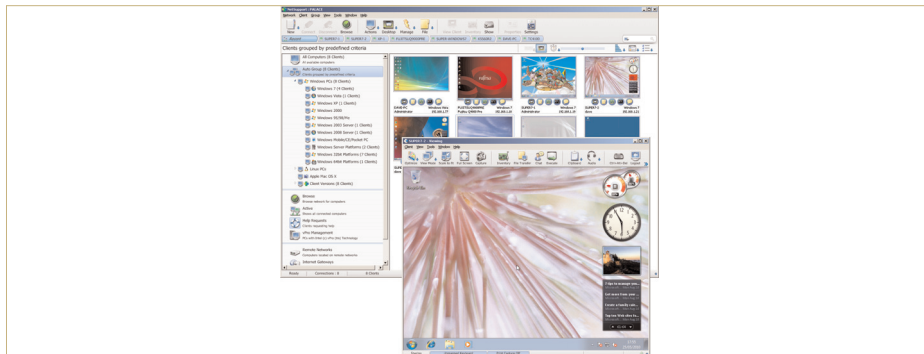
NetSupport - PALACE

Network Client Group View Tools Window Help

New Connect Browse Actions Desktops Manage File Show Settings

Clients grouped by predefined criteria

All Computers (8 Clients)

Auto Group (8 Clients)

Windows PCs (8 Clients)

Windows 7 (4 Clients)

Windows Vista (1 Clients)

Windows XP (1 Clients)

Windows 2000

Windows 95/98/Me

Windows 2003 Server (1 Clients)

Windows 2008 Server (1 Clients)

Windows Mobile/CE/Pocket PC

Windows Server Platforms (2 Clients)

Windows 2008 Platforms (1 Clients)

Windows 64bit Platforms (2 Clients)

Linux PCs

Apple Mac OS X

Client Versions (8 Clients)

Browse

Active

Help Requests

vPro Management

Remote Networks

Internet Gateways

Ready Connections : 8 8 Clients

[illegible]

Client View Tools Window Help

Recycle Bin

Start